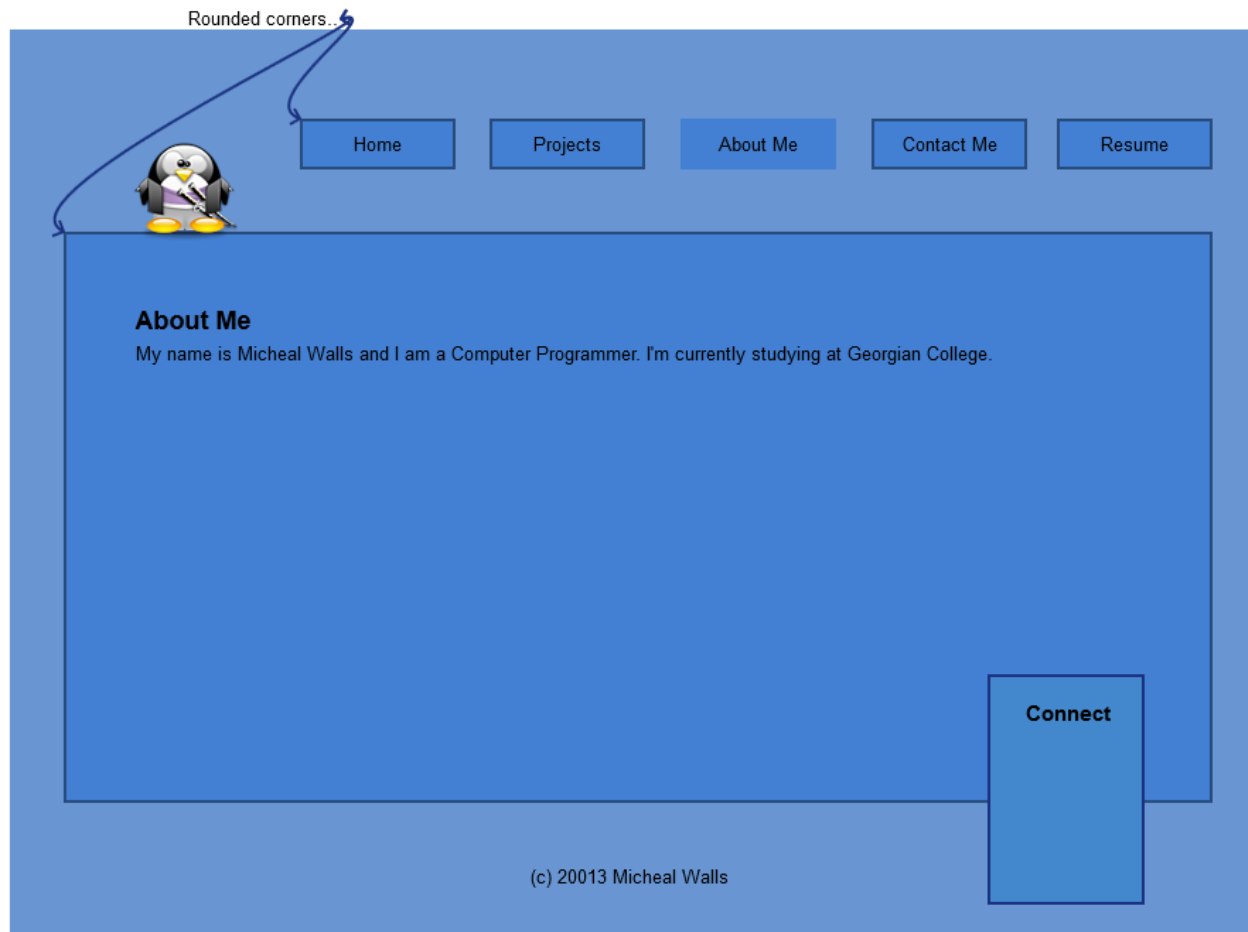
Rounded corners...

Home
Projects
About Me
Contact Me
Resume

About Me
My name is Micheal Walls and I am a Computer Programmer. I'm currently studying at Georgian College.

Connect

(c) 20013 Micheal Walls